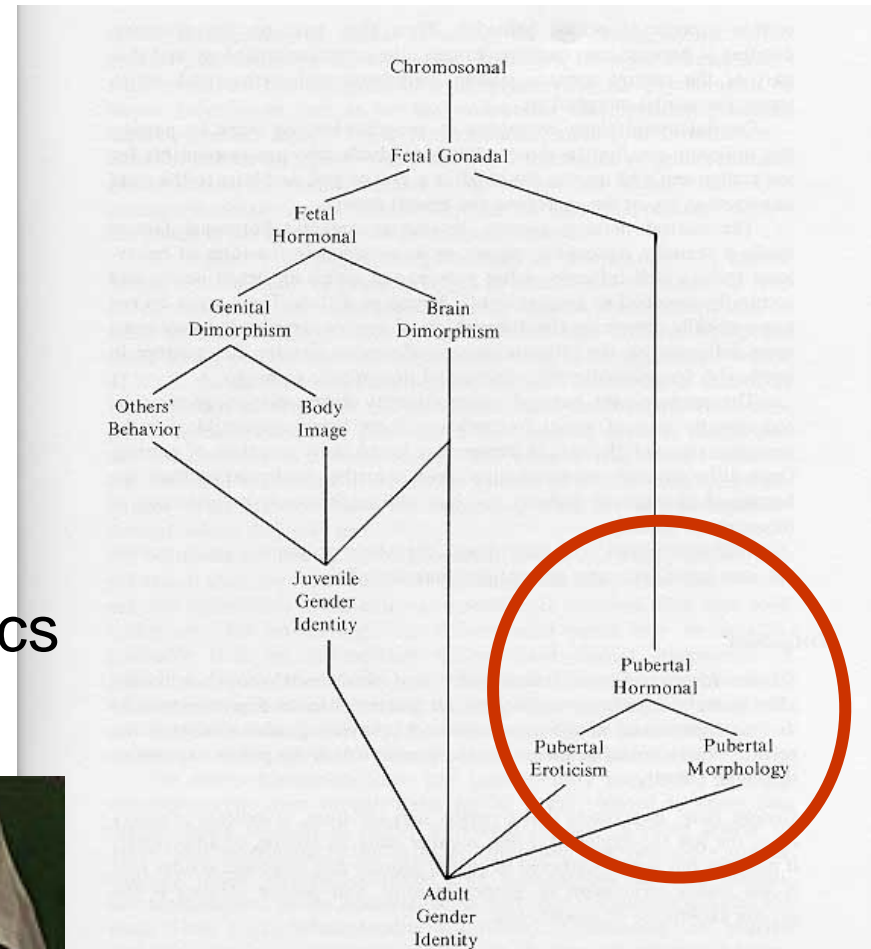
Chromosomal

Fetal Gonadal

Fetal Hormonal

Genital Dimorphism

Brain Dimorphism

Others' Behavior

Body Image

Juvenile Gender Identity

cs

Pubertal Hormonal

Pubertal Eroticism

Pubertal Morphology

Adult Gender Identity